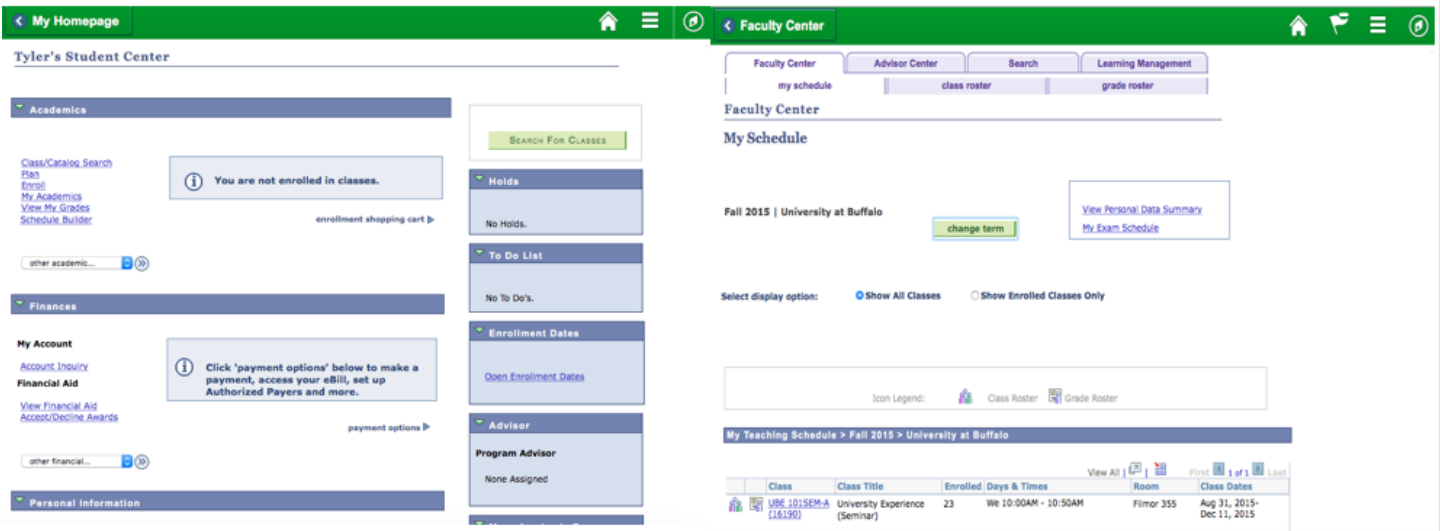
My Homepage

Tyler's Student Center

Academics

Class/Catalog Search
Plan
Enroll
My Academics
View My Grades
Schedule Builder

You are not enrolled in classes.

enrollment shopping cart

other academic...

Finances

My Account
Account Inquiry
Financial Aid
View Financial Aid
Accept/Decline Awards

Click 'payment options' below to make a payment, access your eBill, set up Authorized Payers and more.

payment options

other financial...

Personal Information

Search For Classes

Holds

No Holds.

To Do List

No To Do's.

Enrollment Dates

Open Enrollment Dates

Advisor

Program Advisor

None Assigned

Faculty Center

Faculty Center | Advisor Center | Search | Learning Management
my schedule | class roster | grade roster

Faculty Center

My Schedule

Fall 2015 | University at Buffalo

change term

View Personal Data Summary
My Exam Schedule

Select display option: Show All Classes Show Enrolled Classes Only

Icon Legend: Class Roster Grade Roster

My Teaching Schedule > Fall 2015 > University at Buffalo

View All | First 1 of 1 Last

| | | Class | Class Title | Enrolled | Days & Times | Room | Class Dates |
|---|---|---|---|---|---|---|---|
| | | UBE 101SEM-A (16190) | University Experience (Seminar) | 23 | We 10:00AM - 10:50AM | Filmor 355 | Aug 31, 2015-Dec 11, 2015 |